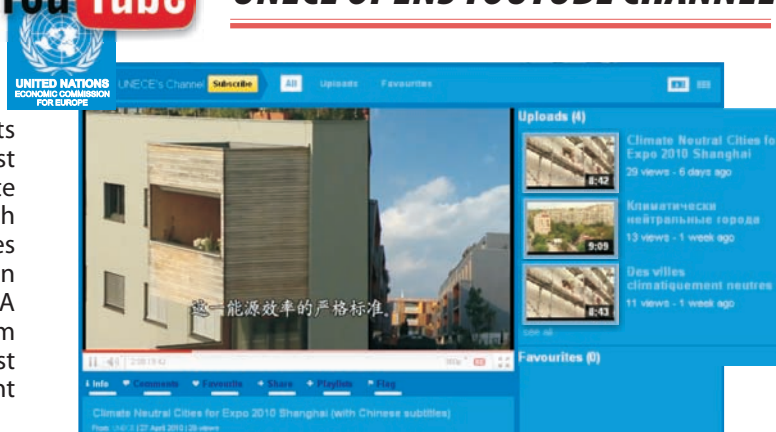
You Tube

UNECE OPENS YOUTUBE CHANNEL

UNITED NATIONS
ECONOMIC COMMISSION FOR EUROPE

ts
st
ce
h
es
n
A
m
st
nt

UNECE's Channel Subscribe All Uploads Favourites

这一能源效率的严格标准。

2:38 / 8:42

Info Comments Favourite Share Playlists Flag

Climate Neutral Cities for Expo 2010 Shanghai (with Chinese subtitles)

From: UNECE | 27 April 2010 | 29 views

Uploads (4)

8:42
Climate Neutral Cities for Expo 2010 Shanghai
29 views - 6 days ago

5:09
Климатически нейтральные города
13 views - 1 week ago

8:43
Des villes climatiquement neutres
11 views - 1 week ago

See all

Favourites (0)